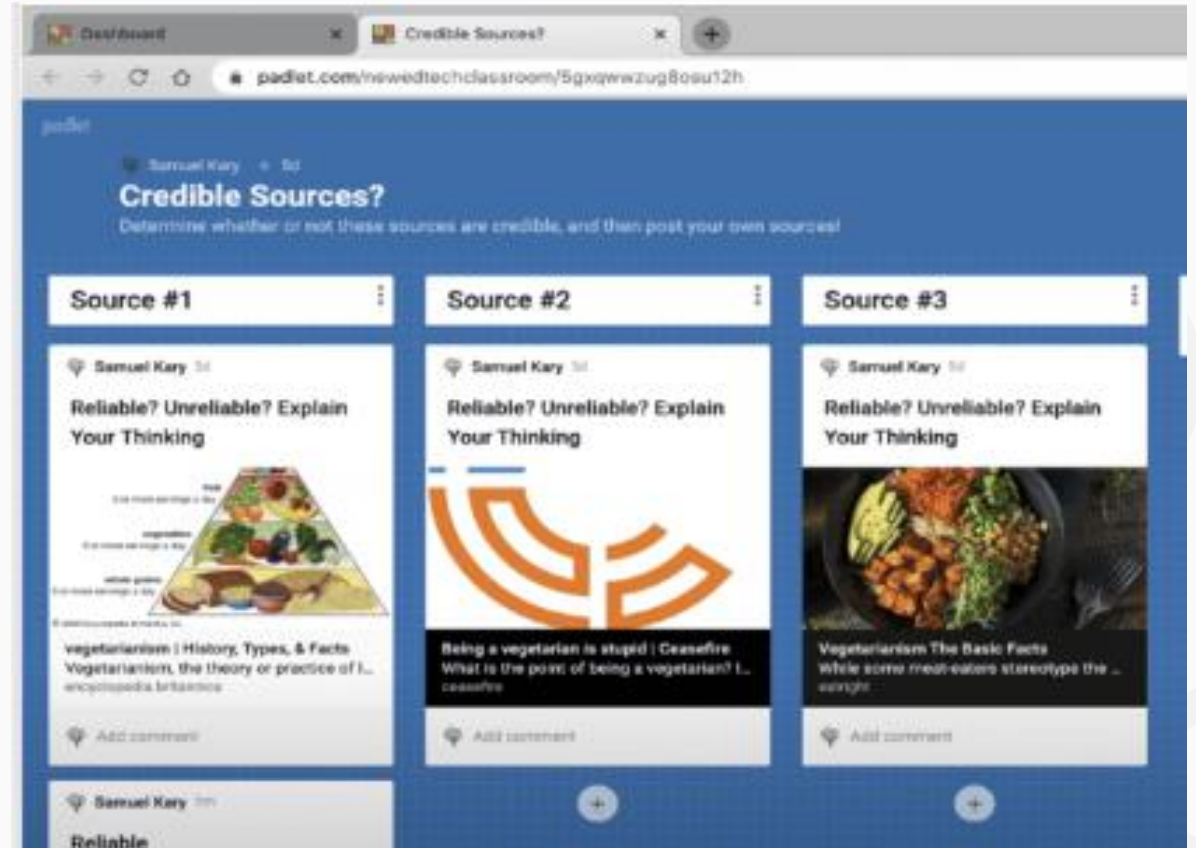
Dashboard ×
Credible Sources? ×
+
padlet.com/newedtechclassroom/5gxqwwzug8osu12h

padlet

Samuel Kary • 5d
Credible Sources?
Determine whether or not these sources are credible, and then post your own sources!

Source #1

Samuel Kary 5d
Reliable? Unreliable? Explain Your Thinking

fruit
vegetables
whole grains

vegetarianism | History, Types, & Facts
Vegetarianism, the theory or practice of l...
encyclopedia britannica

Add comment

Samuel Kary 5m
Reliable

Source #2

Samuel Kary 5d
Reliable? Unreliable? Explain Your Thinking

Being a vegetarian is stupid | Ceasefire
What is the point of being a vegetarian? I...
ceasefire

Add comment

+

Source #3

Samuel Kary 5d
Reliable? Unreliable? Explain Your Thinking

Vegetarianism The Basic Facts
While some meat-eaters stereotype the ...
eatright

Add comment

+